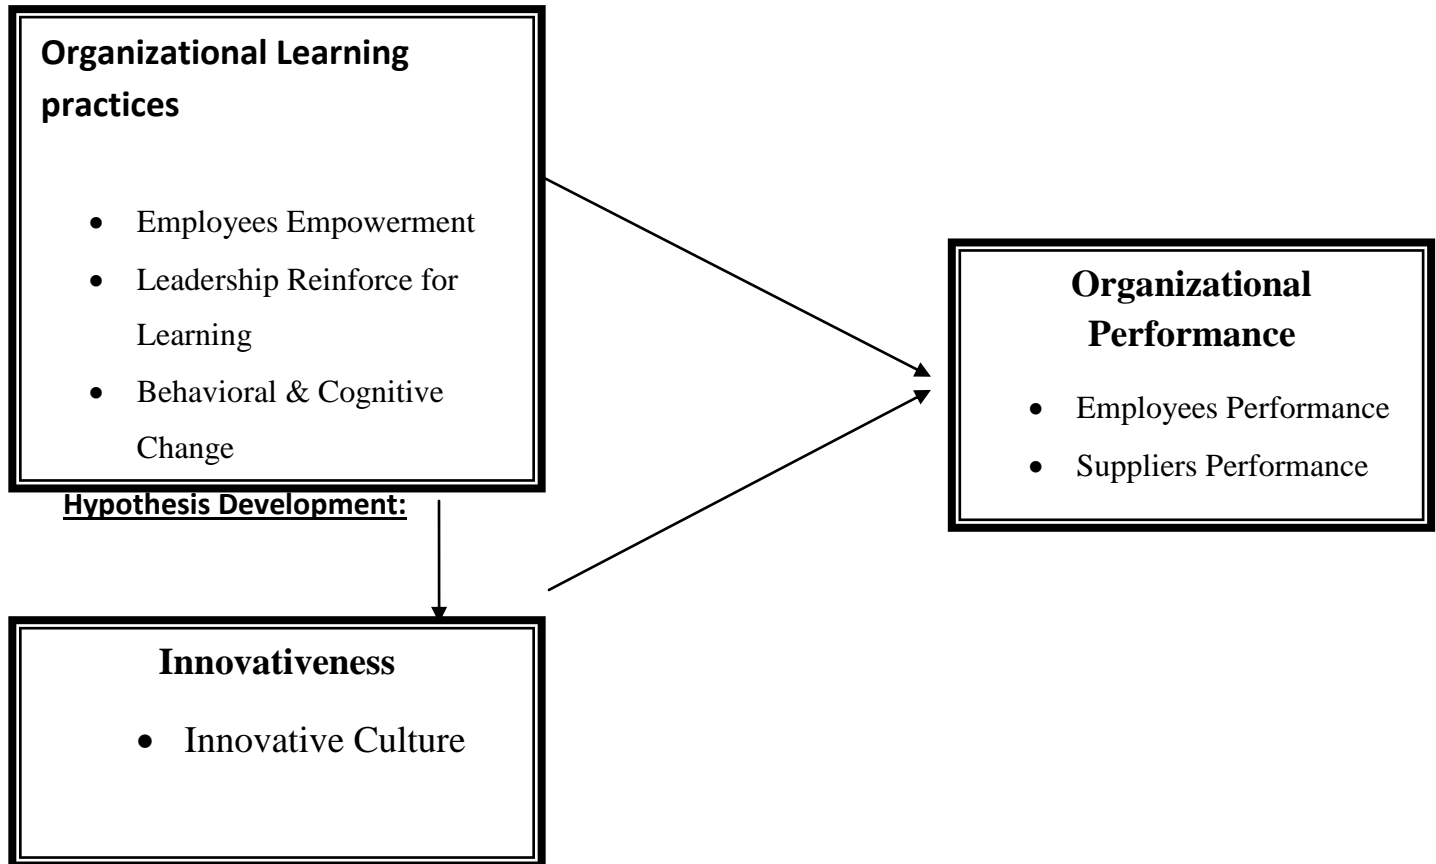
Organizational Learning practices

- Employees Empowerment
- Leadership Reinforce for Learning
- Behavioral & Cognitive Change

Hypothesis Development:

Organizational Performance

- Employees Performance
- Suppliers Performance

Innovativeness

- Innovative Culture